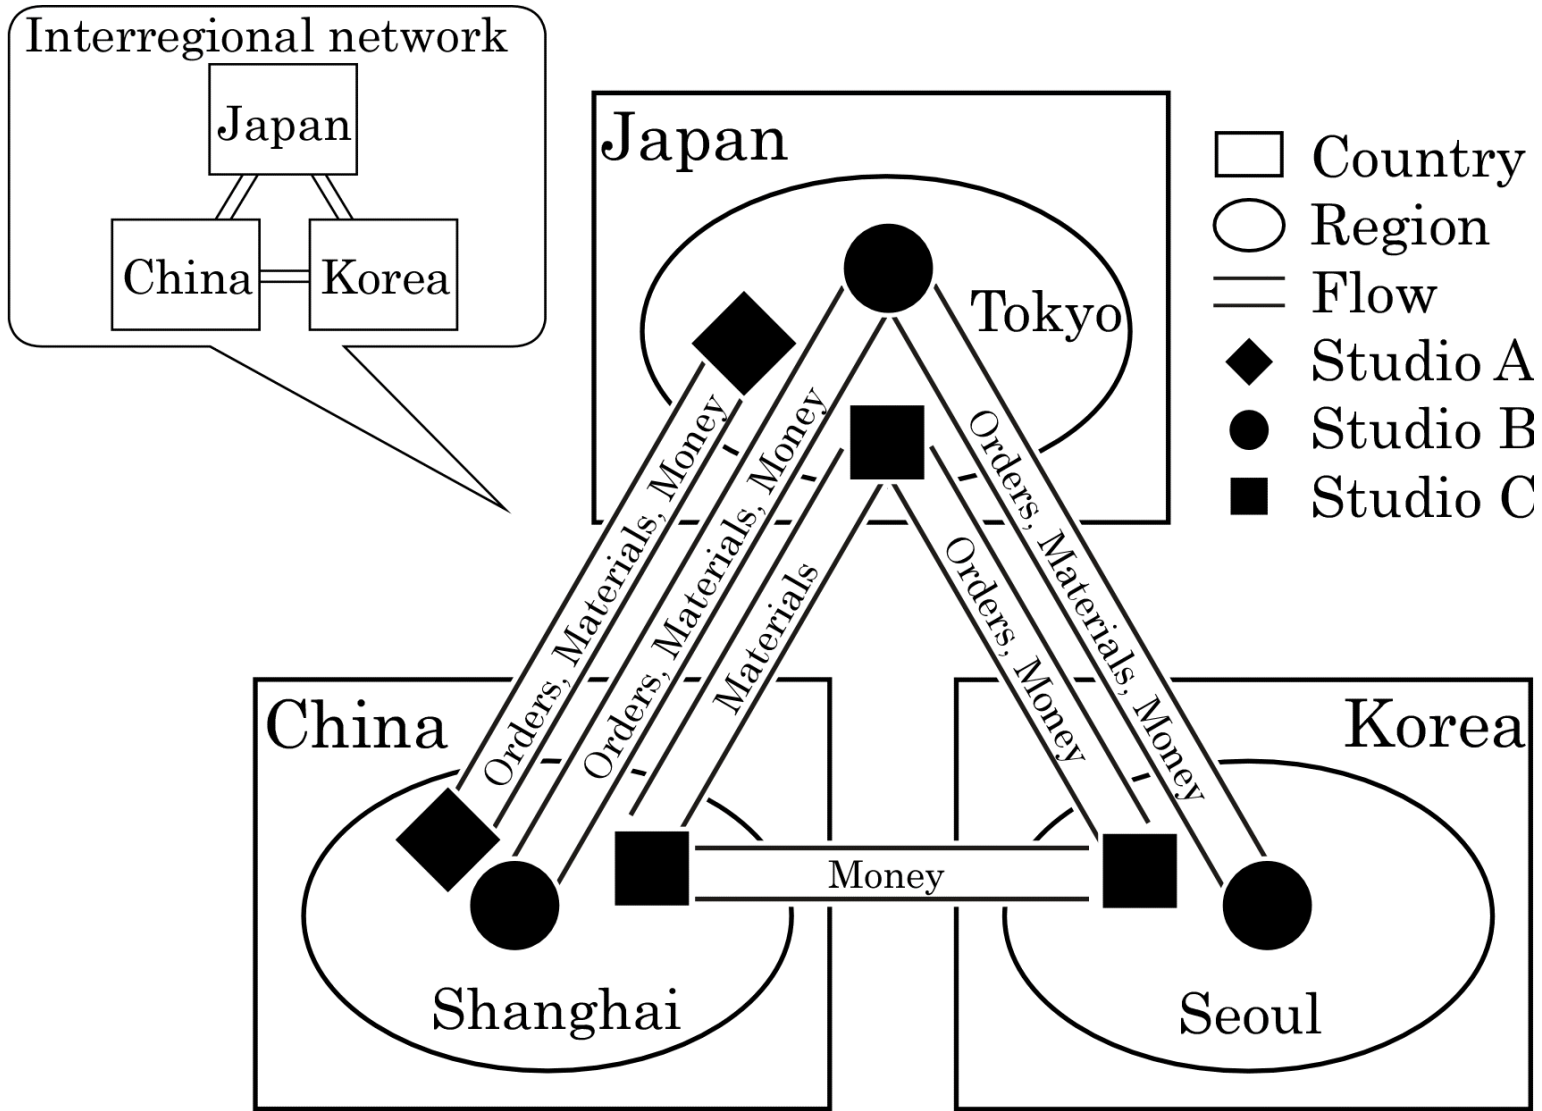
Interregional network

Japan

China

Korea

Japan

Tokyo

Country

Region

Flow

Studio A

Studio B

Studio C

Orders, Materials, Money

Orders, Materials, Money

Materials

Orders, Money

Orders, Materials, Money

China

Korea

Money

Shanghai

Seoul